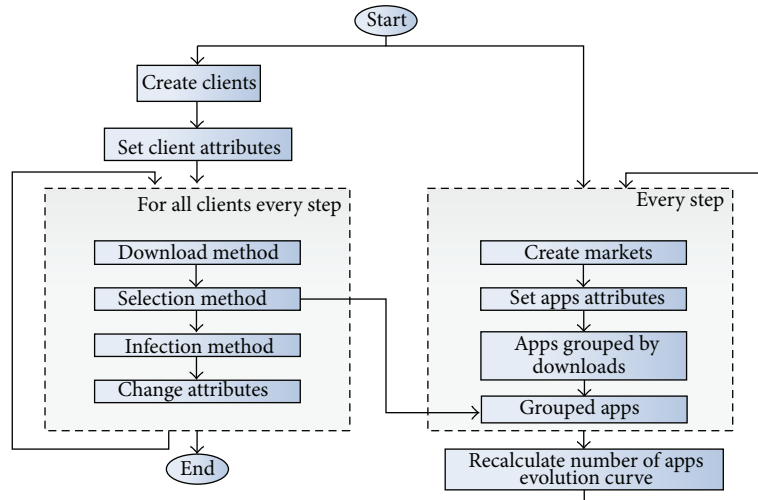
Start

Create clients

Set client attributes

For all clients every step

Download method

Selection method

Infection method

Change attributes

End

Every step

Create markets

Set apps attributes

Apps grouped by downloads

Grouped apps

Recalculate number of apps evolution curve